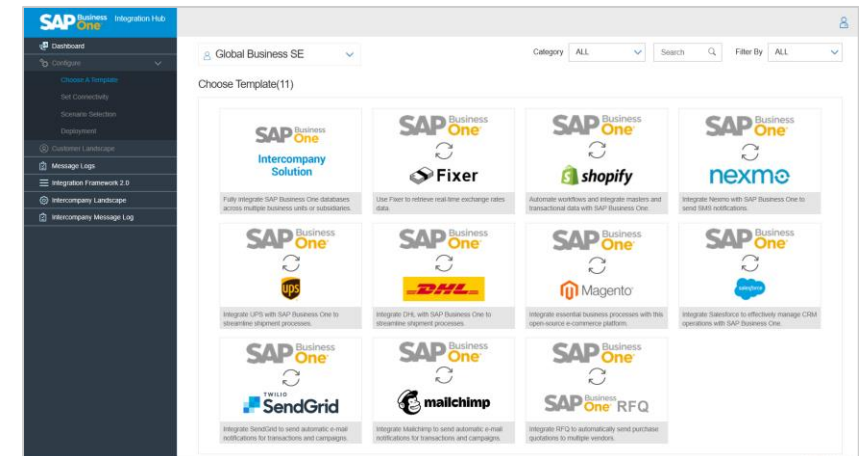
SAP Business One Integration Hub

Dashboard
Configure
Choose A Template
Set Connectivity
Scenario Selection
Deployment
Customer Landscape
Message Logs
Integration Framework 2.0
Intercompany Landscape
Intercompany Message Log

Global Business SE
Category ALL
Search
Filter By ALL

Choose Template(11)

SAP Business One
Intercompany Solution
Fully integrate SAP Business One databases across multiple business units or subsidiaries.

SAP Business One
Fixer
Use Fixer to retrieve real-time exchange rates data.

SAP Business One
shopify
Automate workflows and integrate masters and transactional data with SAP Business One.

SAP Business One
nexmo
Integrate Nexmo with SAP Business One to send SMS notifications.

SAP Business One
ups
Integrate UPS with SAP Business One to streamline shipment processes.

SAP Business One
DHL
Integrate DHL with SAP Business One to streamline shipment processes.

SAP Business One
Magento
Integrate essential business processes with this open-source e-commerce platform.

SAP Business One
salesforce
Integrate Salesforce to effectively manage CRM operations with SAP Business One.

SAP Business One
TWILIO SendGrid
Integrate SendGrid to send automatic e-mail notifications for transactions and campaigns.

SAP Business One
mailchimp
Integrate Mailchimp to send automatic e-mail notifications for transactions and campaigns.

SAP Business One
SAP Business One RFQ
Integrate RFQ to automatically send purchase quotations to multiple vendors.